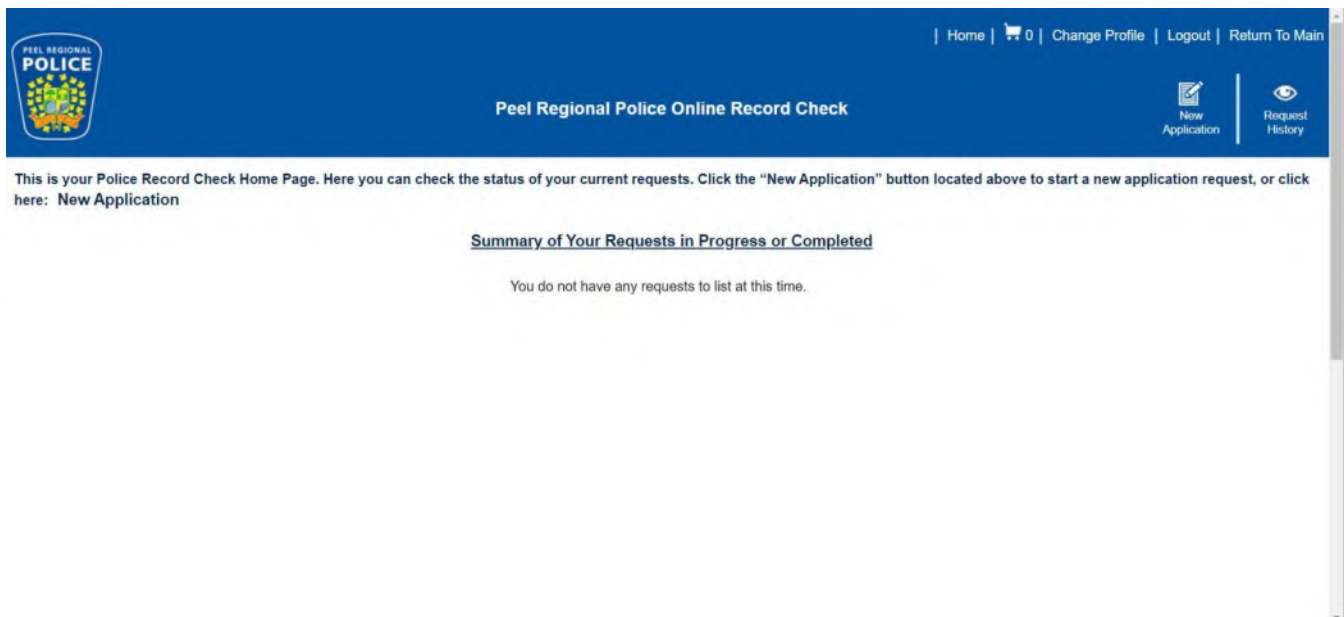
PEEL REGIONAL
POLICE

| Home | 0 | Change Profile | Logout | Return To Main

Peel Regional Police Online Record Check

New Application

Request History

This is your Police Record Check Home Page. Here you can check the status of your current requests. Click the "New Application" button located above to start a new application request, or click here: New Application

Summary of Your Requests in Progress or Completed

You do not have any requests to list at this time.